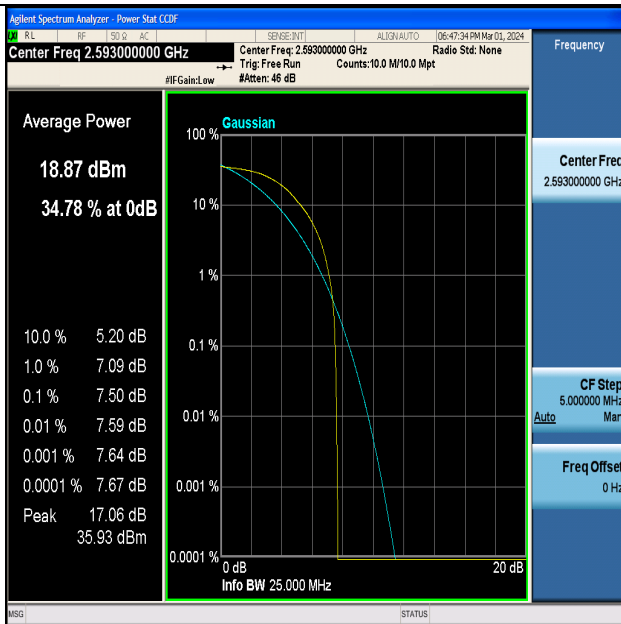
Agilent Spectrum Analyzer - Power Stat CCDF
RL RF 50 Ω AC SENSE:INT ALIGN AUTO 06:47:34 PM Mar 01, 2024
Center Freq 2.593000000 GHz
Center Freq: 2.593000000 GHz Radio Std: None
Trig: Free Run Counts:10.0 M/10.0 Mpt
#IFGain:Low #Atten: 46 dB
Frequency

Average Power
18.87 dBm
34.78 % at 0dB

| | |
|---|---|
| 10.0 % | 5.20 dB |
| 1.0 % | 7.09 dB |
| 0.1 % | 7.50 dB |
| 0.01 % | 7.59 dB |
| 0.001 % | 7.64 dB |
| 0.0001 % | 7.67 dB |
| Peak | 17.06 dB |
| | 35.93 dBm |

Gaussian
100 %
10 %
1 %
0.1 %
0.01 %
0.001 %
0.0001 %
0 dB
20 dB
Info BW 25.000 MHz

Center Fred
2.593000000 GHz

CF Step
5.000000 MHz
Auto Man

Freq Offset
0 Hz

MSG
STATUS